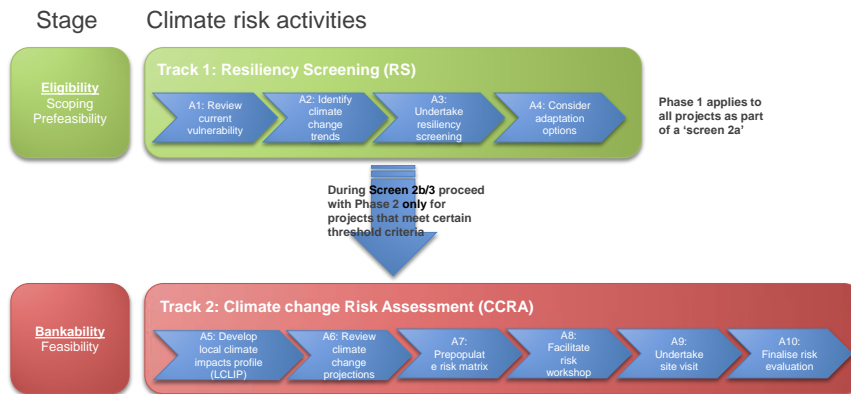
Stage Climate risk activities

Eligibility
Scoping
Prefeasibility

Track 1: Resiliency Screening (RS)

A1: Review current vulnerability

A2: Identify climate change trends

A3: Undertake resiliency screening

A4: Consider adaptation options

Phase 1 applies to all projects as part of a 'screen 2a'

During Screen 2b/3 proceed with Phase 2 only for projects that meet certain threshold criteria

Bankability
Feasibility

Track 2: Climate change Risk Assessment (CCRA)

A5: Develop local climate impacts profile (LCLIP)

A6: Review climate change projections

A7: Prepopulate risk matrix

A8: Facilitate risk workshop

A9: Undertake site visit

A10: Finalise risk evaluation